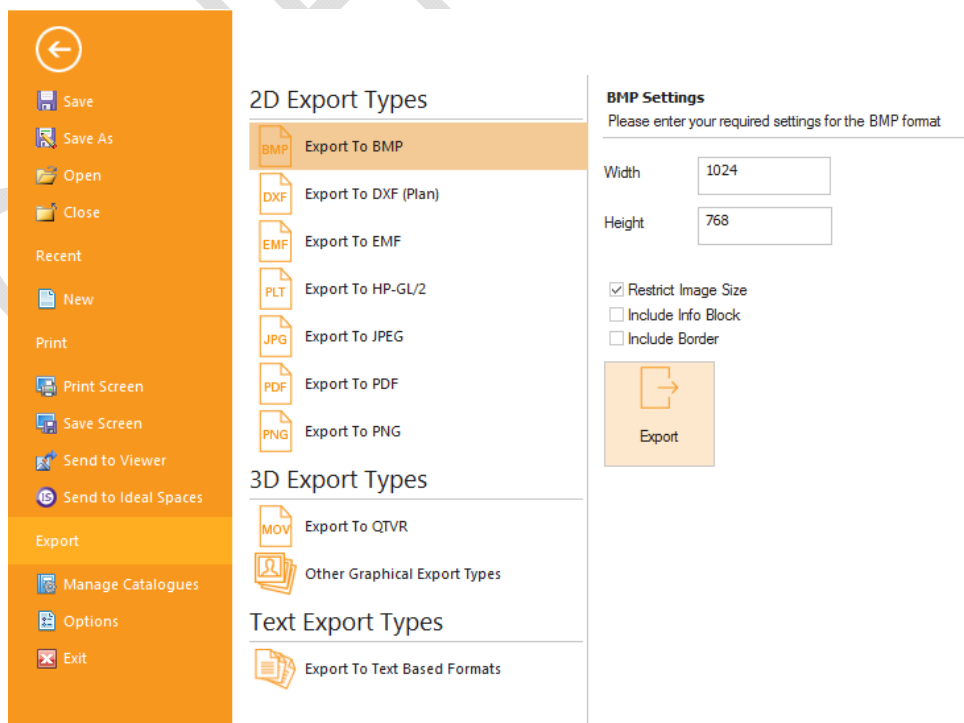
Save
Save As
Open
Close
Recent
New
Print
Print Screen
Save Screen
Send to Viewer
Send to Ideal Spaces
Export
Manage Catalogues
Options
Exit

2D Export Types
BMP Export To BMP
DXF Export To DXF (Plan)
EMF Export To EMF
PLT Export To HP-GL/2
JPG Export To JPEG
PDF Export To PDF
PNG Export To PNG

3D Export Types
MOV Export To QTVR
Other Graphical Export Types

Text Export Types
Export To Text Based Formats

BMP Settings
Please enter your required settings for the BMP format

Width 1024
Height 768

☑ Restrict Image Size
☐ Include Info Block
☐ Include Border

Export